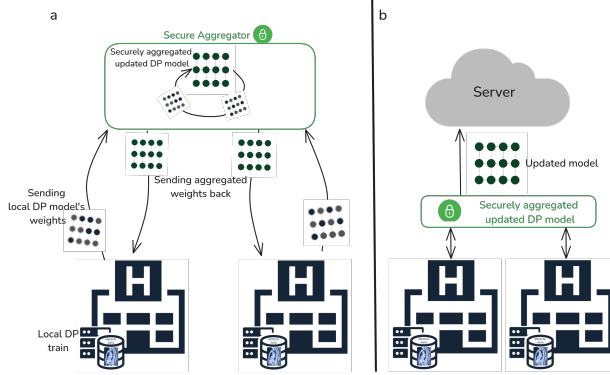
a

Secure Aggregator

Securely aggregated updated DP model

Sending local DP model's weights

Sending aggregated weights back

Local DP train

b

Server

Updated model

Securely aggregated updated DP model